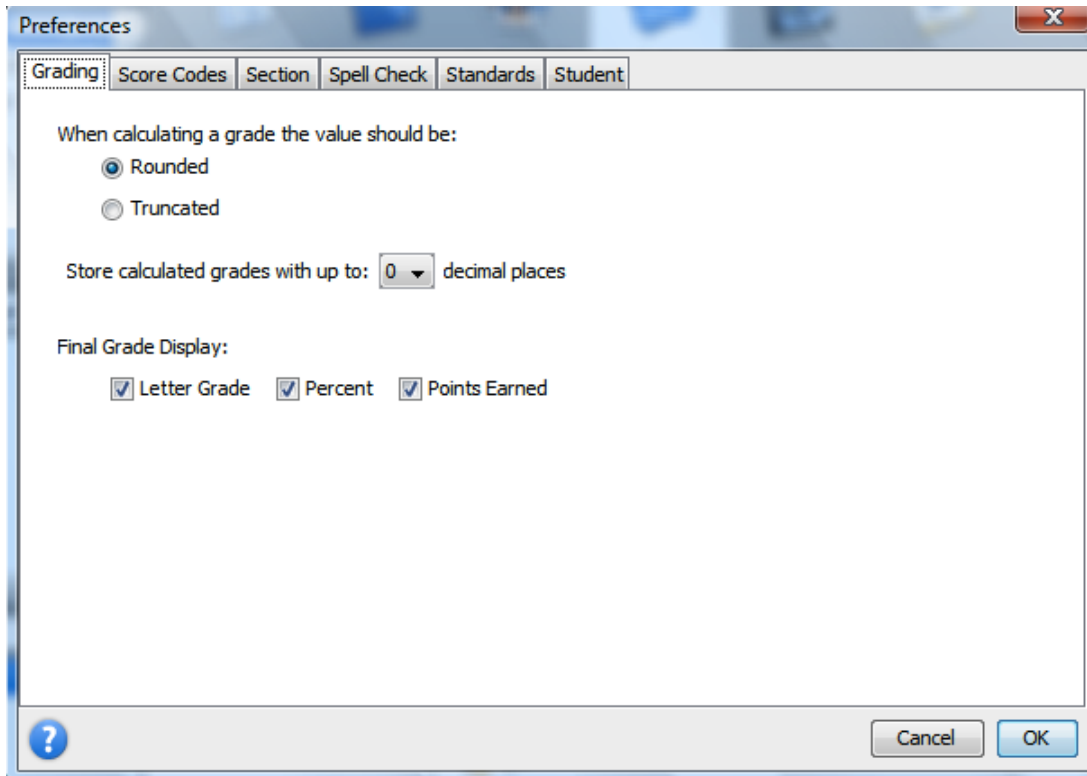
Preferences

Grading | Score Codes | Section | Spell Check | Standards | Student

When calculating a grade the value should be:

Rounded

Truncated

Store calculated grades with up to: 0 decimal places

Final Grade Display:

Letter Grade Percent Points Earned

?

Cancel OK